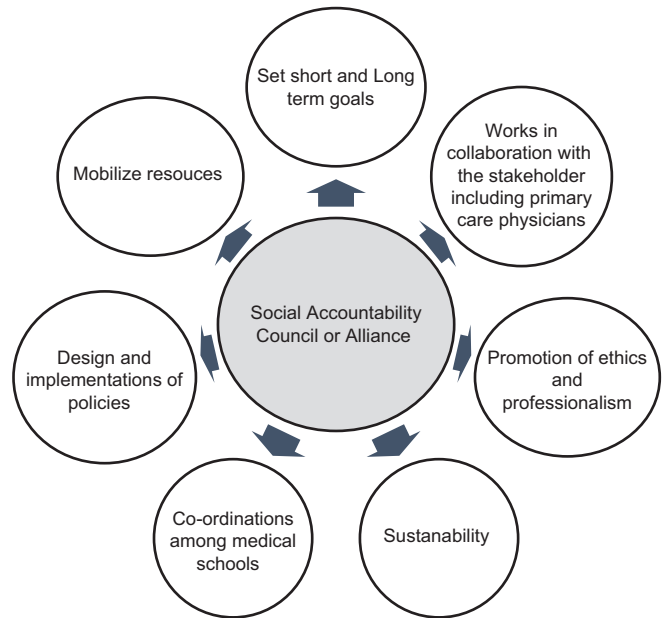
Set short and Long term goals

Works in collaboration with the stakeholder including primary care physicians

Promotion of ethics and professionalism

Sustanability

Co-ordinations among medical schools

Design and implementations of policies

Mobilize resouces

Social Accountability Council or Alliance